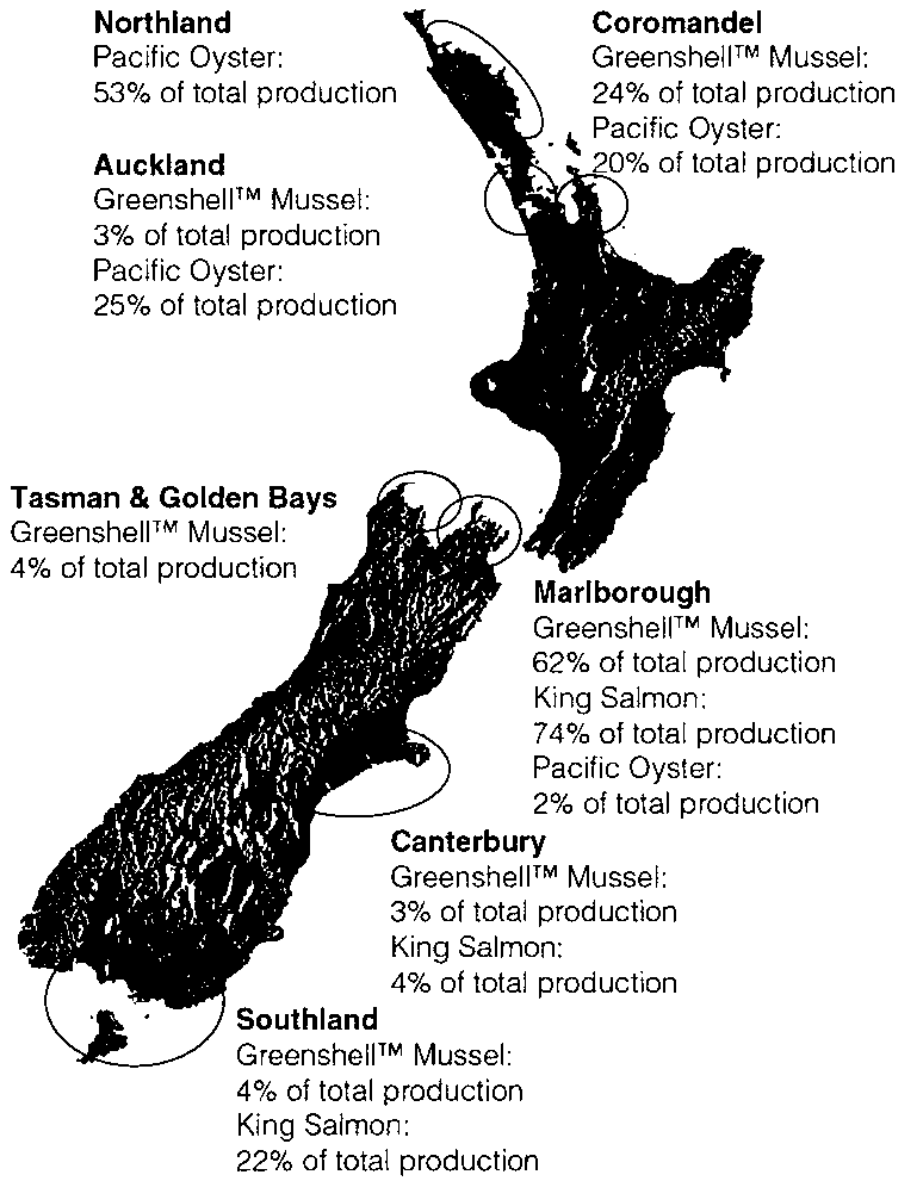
**Northland**
Pacific Oyster:
53% of total production

**Coromandel**
Greenshell™ Mussel:
24% of total production
Pacific Oyster:
20% of total production

**Auckland**
Greenshell™ Mussel:
3% of total production
Pacific Oyster:
25% of total production

**Tasman & Golden Bays**
Greenshell™ Mussel:
4% of total production

**Marlborough**
Greenshell™ Mussel:
62% of total production
King Salmon:
74% of total production
Pacific Oyster:
2% of total production

**Canterbury**
Greenshell™ Mussel:
3% of total production
King Salmon:
4% of total production

**Southland**
Greenshell™ Mussel:
4% of total production
King Salmon:
22% of total production